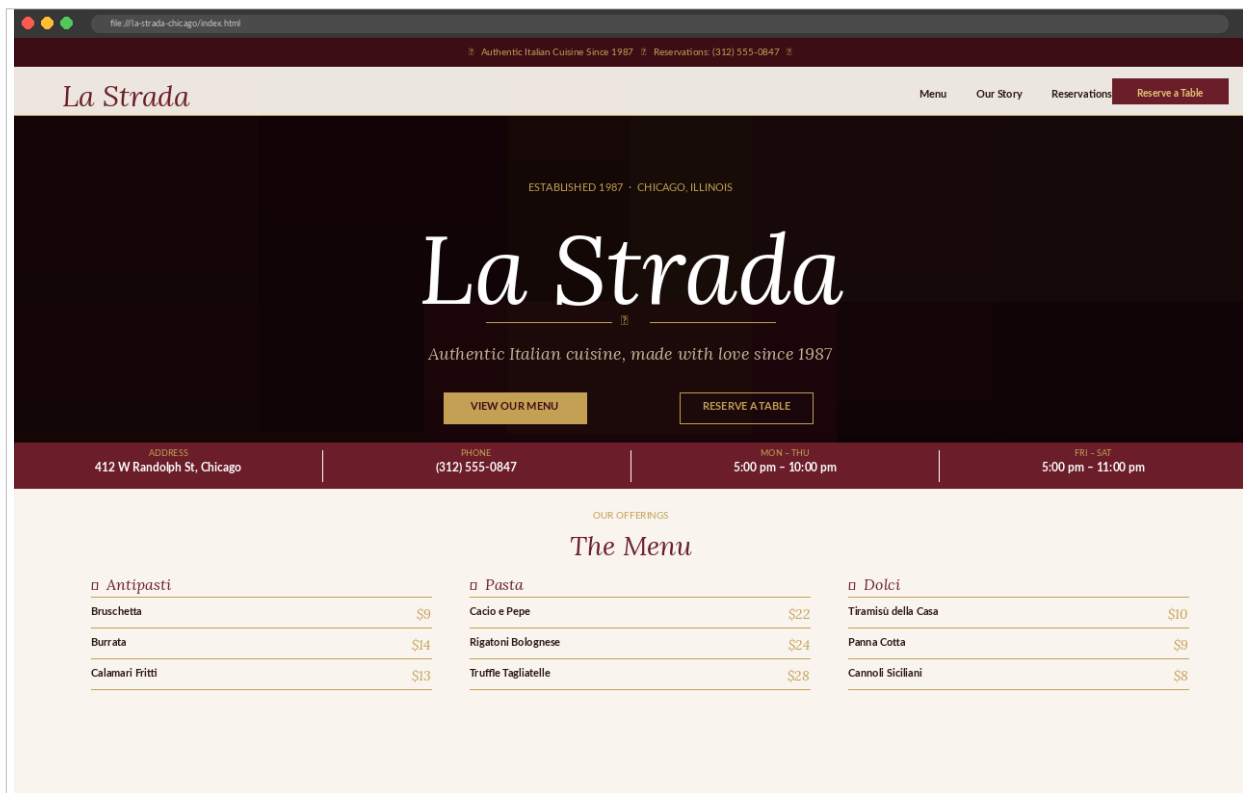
file:///la-strada-chicago/index.html

Authentic Italian Cuisine Since 1987 Reservations: (312) 555-0847

La Strada

Menu Our Story Reservations Reserve a Table

ESTABLISHED 1987 · CHICAGO, ILLINOIS

La Strada

Authentic Italian cuisine, made with love since 1987

VIEW OUR MENU RESERVE A TABLE

ADDRESS
412 W Randolph St, Chicago

PHONE
(312) 555-0847

MON – THU
5:00 pm – 10:00 pm

FRI – SAT
5:00 pm – 11:00 pm

OUR OFFERINGS

The Menu

Antipasti

| | |
|---|---|
| Bruschetta | $9 |
| Burrata | $14 |
| Calamari Fritti | $13 |

Pasta

| | |
|---|---|
| Cacio e Pepe | $22 |
| Rigatoni Bolognese | $24 |
| Truffle Tagliatelle | $28 |

Dolci

| | |
|---|---|
| Tiramisù della Casa | $10 |
| Panna Cotta | $9 |
| Cannoli Siciliani | $8 |